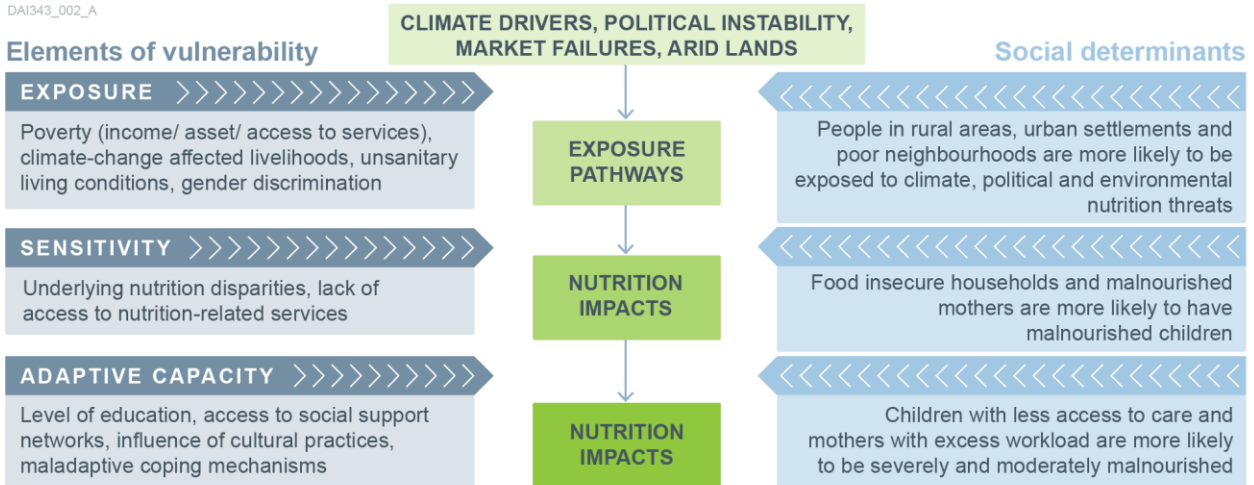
DAI343_002_A

Elements of vulnerability

CLIMATE DRIVERS, POLITICAL INSTABILITY, MARKET FAILURES, ARID LANDS

Social determinants

EXPOSURE

Poverty (income/ asset/ access to services), climate-change affected livelihoods, unsanitary living conditions, gender discrimination

EXPOSURE PATHWAYS

People in rural areas, urban settlements and poor neighbourhoods are more likely to be exposed to climate, political and environmental nutrition threats

SENSITIVITY

Underlying nutrition disparities, lack of access to nutrition-related services

NUTRITION IMPACTS

Food insecure households and malnourished mothers are more likely to have malnourished children

ADAPTIVE CAPACITY

Level of education, access to social support networks, influence of cultural practices, maladaptive coping mechanisms

NUTRITION IMPACTS

Children with less access to care and mothers with excess workload are more likely to be severely and moderately malnourished